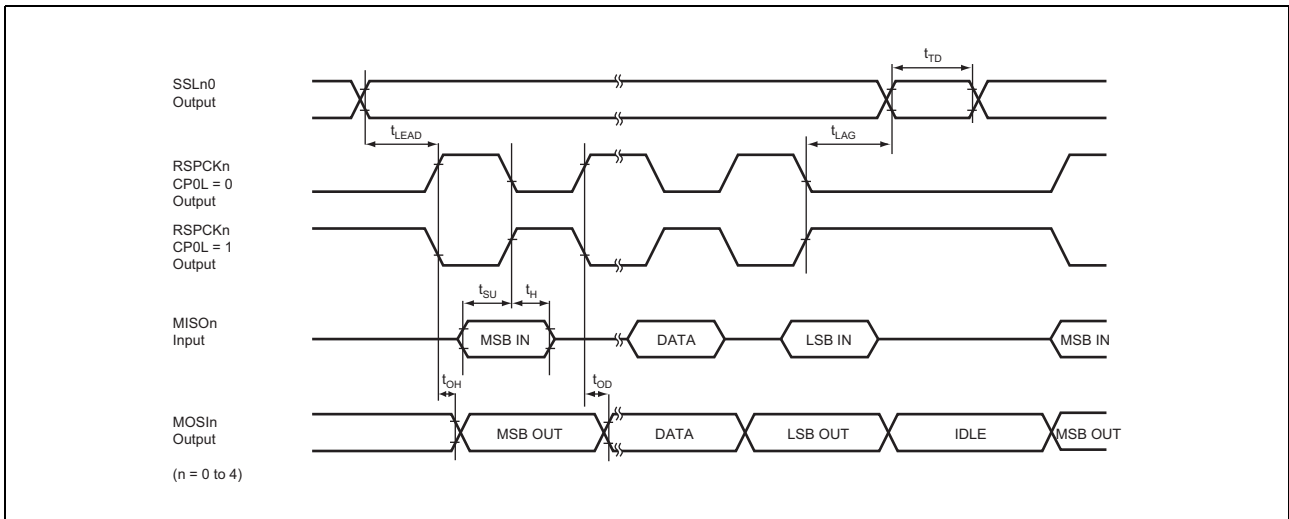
$t_{TD}$

SSLn0
Output

$t_{LEAD}$

$t_{LAG}$

RSPCKn
CP0L = 0
Output

RSPCKn
CP0L = 1
Output

$t_{SU}$ $t_{H}$

MISOn
Input

MSB IN

DATA

LSB IN

MSB IN

$t_{OH}$

$t_{OD}$

MOSIn
Output

MSB OUT

DATA

LSB OUT

IDLE

MSB OUT

(n = 0 to 4)